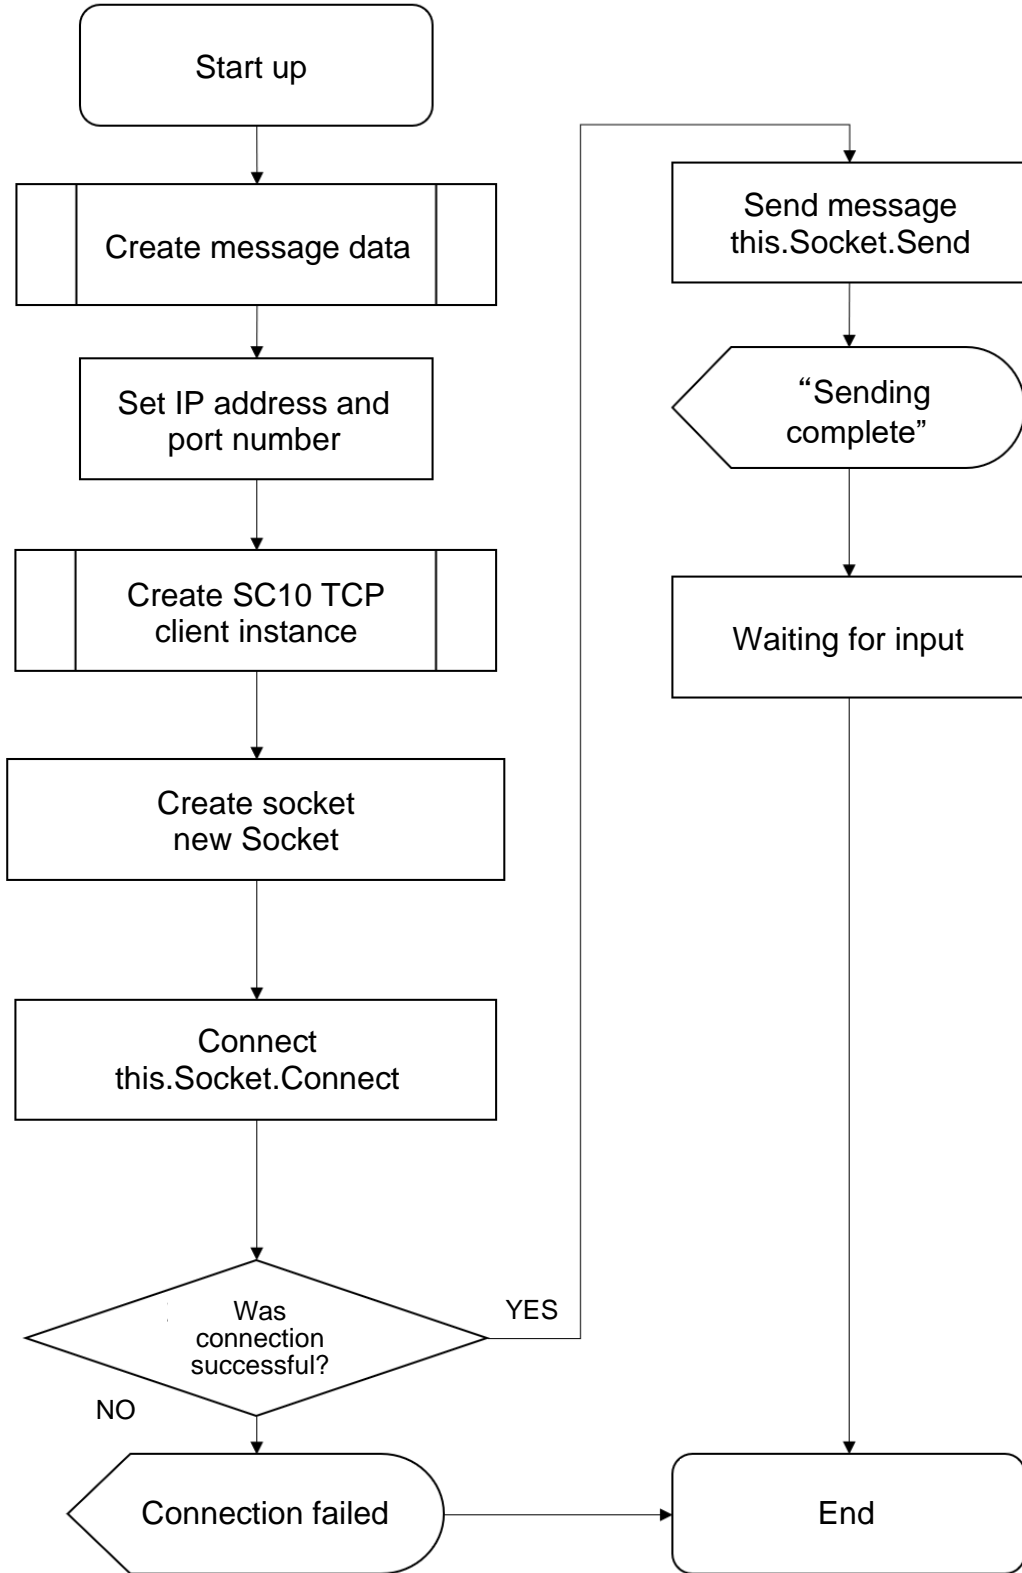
Start up

Create message data

Set IP address and port number

Create SC10 TCP client instance

Create socket new Socket

Connect this.Socket.Connect

Was connection successful?

YES

NO

Connection failed

Send message this.Socket.Send

“Sending complete”

Waiting for input

End